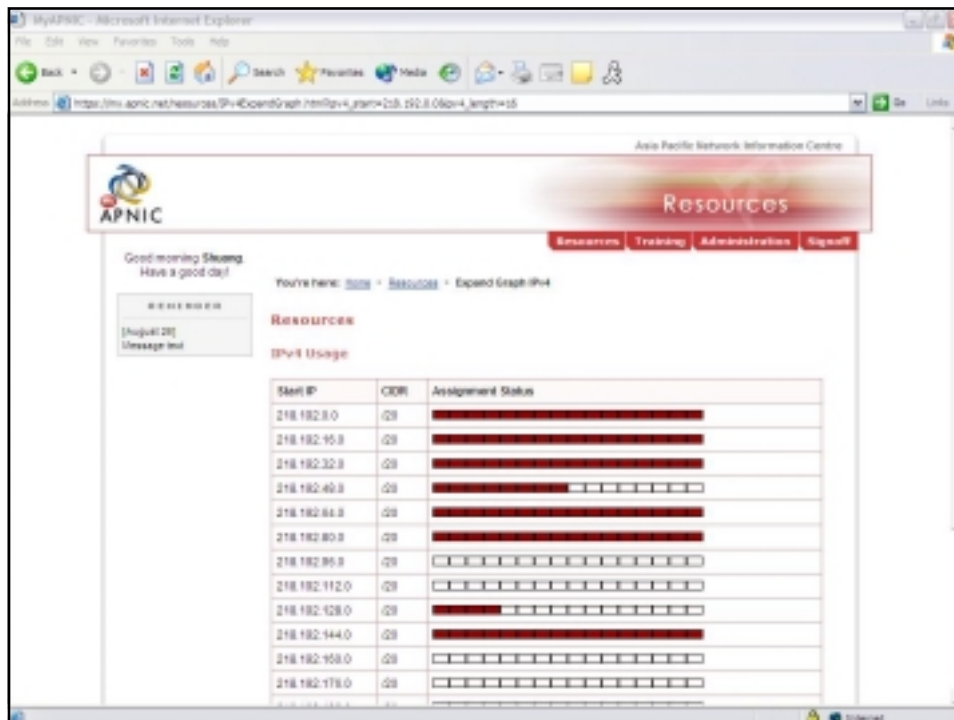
MyAPNIC - Microsoft Internet Explorer

File Edit View Favorites Tools Help

Back Search Favorites Media

Address https://my.apnic.net/resources/IPv4ExpandGraph.html?ipv4_start=218.192.0.0&ipv4_length=16

Go Links

Asia Pacific Network Information Centre

APNIC

Resources

Resources Training Administration Signoff

Good morning Sheung. Have a good day!

REMINDER

[August 28] Message test

You're here: Home » Resources » Expand Graph IPv4

Resources

IPv4 Usage

| Start IP | CIDR | Assignment Status |
|---|---|---|
| 218.192.0.0 | /20 | |
| 218.192.16.0 | /20 | |
| 218.192.32.0 | /20 | |
| 218.192.48.0 | /20 | |
| 218.192.64.0 | /20 | |
| 218.192.80.0 | /20 | |
| 218.192.96.0 | /20 | |
| 218.192.112.0 | /20 | |
| 218.192.128.0 | /20 | |
| 218.192.144.0 | /20 | |
| 218.192.160.0 | /20 | |
| 218.192.176.0 | /20 | |

Internet